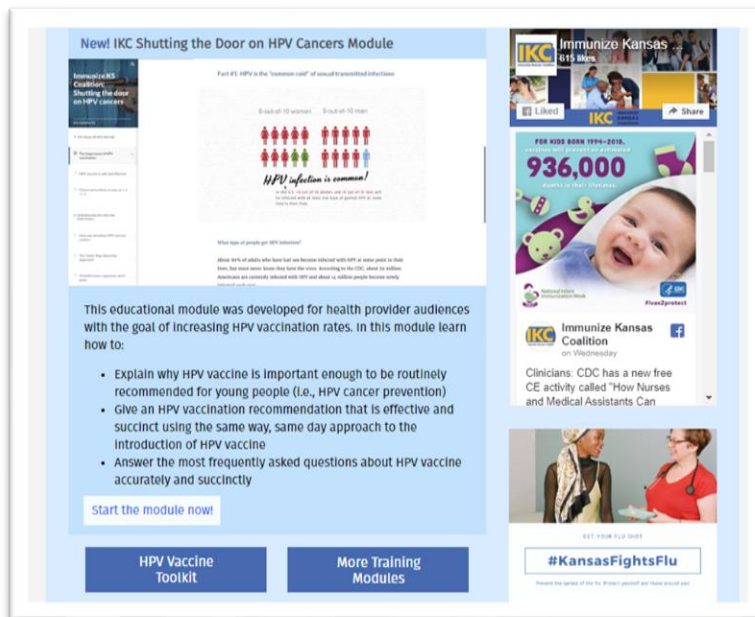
New! IKC Shutting the Door on HPV Cancers Module

ImmunizeKS Coalition: Shutting the door on HPV cancers

Fact #1: HPV is the "common cold" of sexually transmitted infections

8-out-of-10 women 8-out-of-10 men

HPV infection is common!

What type of people get HPV infection?

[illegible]

This educational module was developed for health provider audiences with the goal of increasing HPV vaccination rates. In this module learn how to:

- Explain why HPV vaccine is important enough to be routinely recommended for young people (i.e., HPV cancer prevention)
- Give an HPV vaccination recommendation that is effective and succinct using the same way, same day approach to the introduction of HPV vaccine
- Answer the most frequently asked questions about HPV vaccine accurately and succinctly

Start the module now!

HPV Vaccine Toolkit

More Training Modules

IKC Immunize Kansas ...
615 likes
Liked
Share

FOR KIDS BORN 1994–2018, vaccines will prevent an estimated
936,000
deaths in their lifetimes.
National Infant Immunization Week
#ivax2protect

IKC Immunize Kansas Coalition
on Wednesday

Clinicians: CDC has a new free CE activity called "How Nurses and Medical Assistants Can

GET YOUR FLU SHOT
#KansasFightsFlu
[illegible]